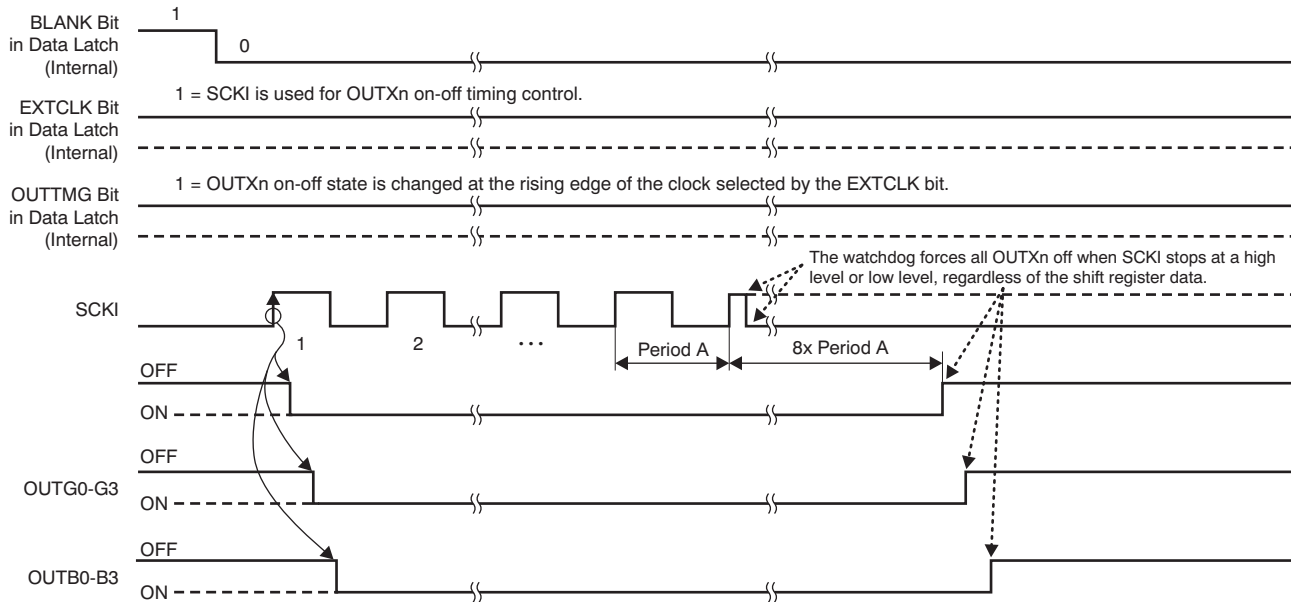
BLANK Bit in Data Latch (Internal)

1

0

EXTCLK Bit in Data Latch (Internal)

1 = SCKI is used for OUTXn on-off timing control.

OUTTMG Bit in Data Latch (Internal)

1 = OUTXn on-off state is changed at the rising edge of the clock selected by the EXTCLK bit.

The watchdog forces all OUTXn off when SCKI stops at a high level or low level, regardless of the shift register data.

SCKI

1

2

...

Period A

8x Period A

OFF

ON

OFF

OUTG0-G3

ON

OFF

OUTB0-B3

ON